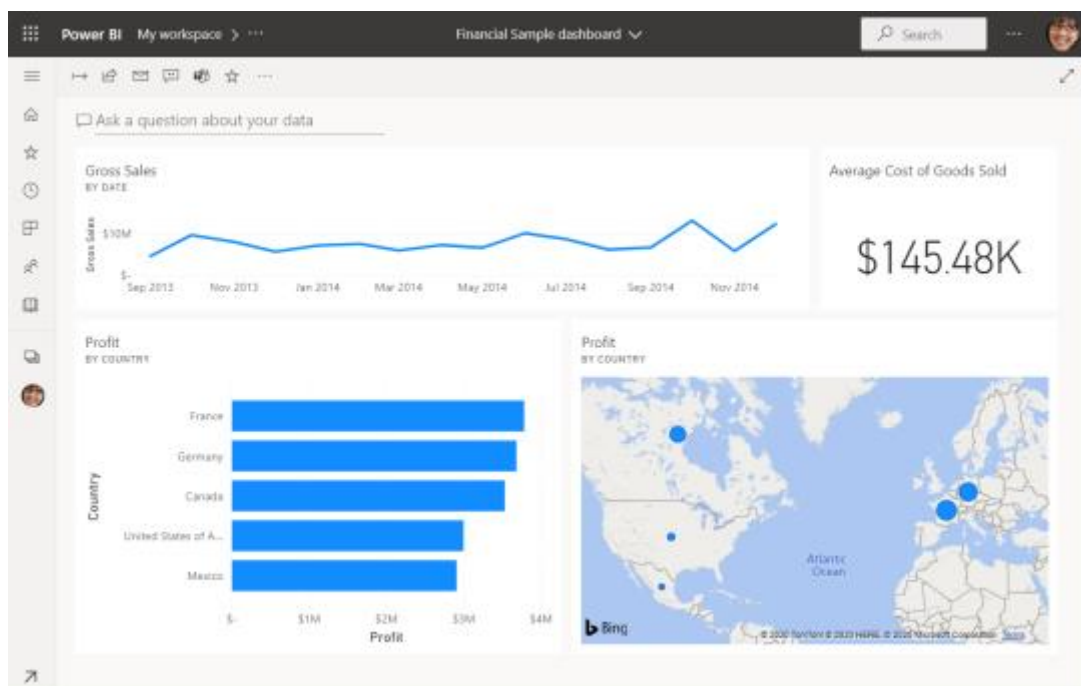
Power BI My workspace > ···

Financial Sample dashboard

Search

···

Ask a question about your data

Gross Sales
BY DATE

Gross Sales

$10M

$-

Sep 2013 Nov 2013 Jan 2014 Mar 2014 May 2014 Jul 2014 Sep 2014 Nov 2014

Average Cost of Goods Sold

$145.48K

Profit
BY COUNTRY

Country

France

Germany

Canada

United States of A...

Mexico

$- $1M $2M $3M $4M

Profit

Profit
BY COUNTRY

Atlantic Ocean

Bing

© 2020 TomTom © 2020 HERE © 2020 Microsoft Corporation Terms